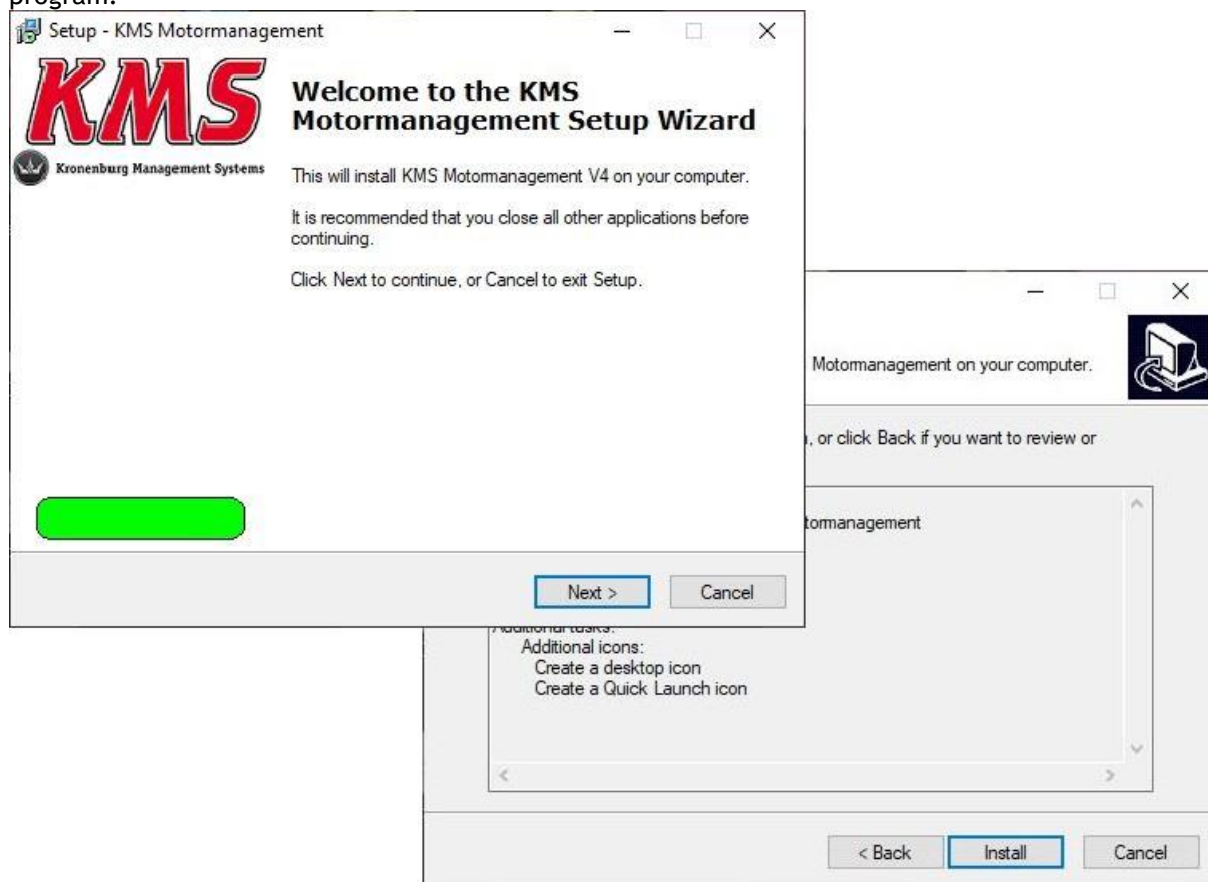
program.

Setup - KMS Motormanagement

KMS

Kronenburg Management Systems

Welcome to the KMS Motormanagement Setup Wizard

This will install KMS Motormanagement V4 on your computer.

It is recommended that you close all other applications before continuing.

Click Next to continue, or Cancel to exit Setup.

Next >

Cancel

Motormanagement on your computer.

, or click Back if you want to review or

otormanagement

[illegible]
Additional icons:
Create a desktop icon
Create a Quick Launch icon

< Back

Install

Cancel